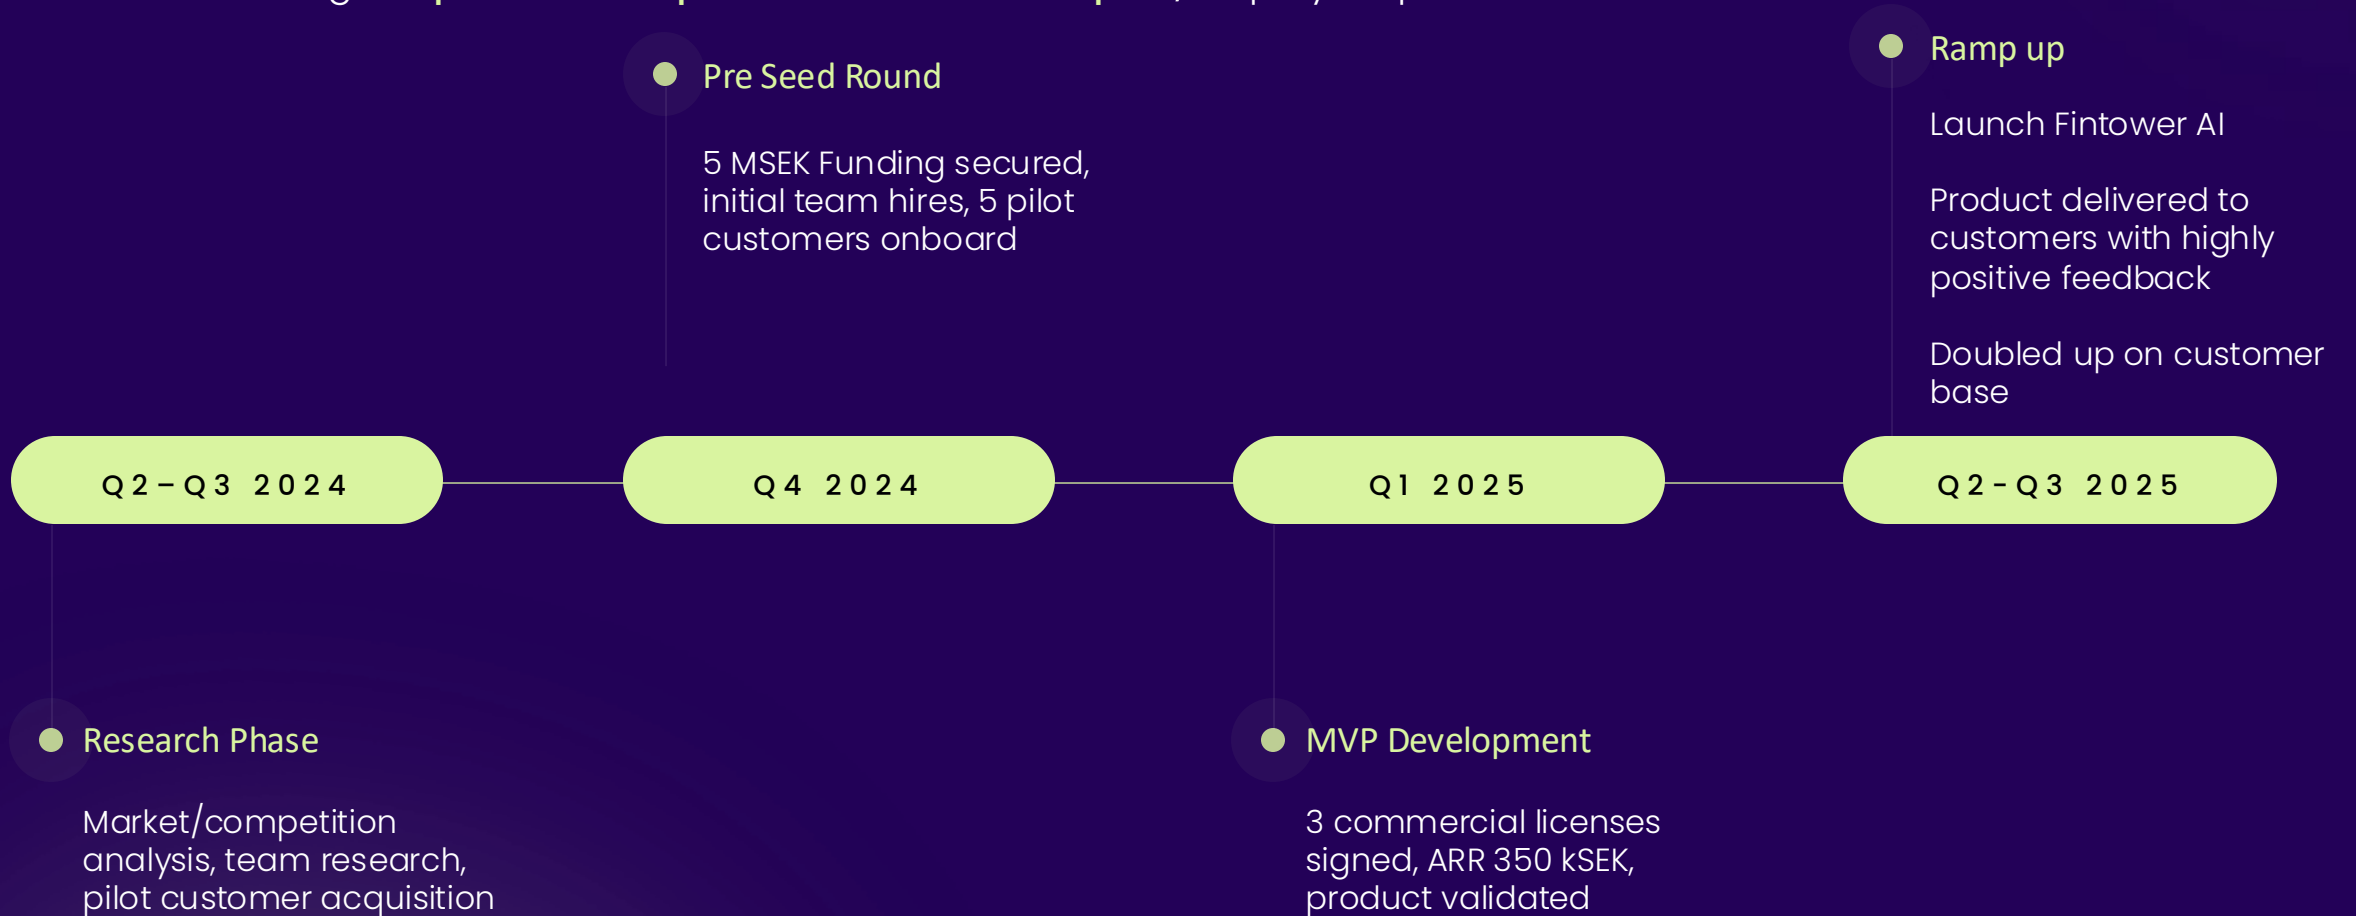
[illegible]

Pre Seed Round

5 MSEK Funding secured, initial team hires, 5 pilot customers onboard

Ramp up

Launch Fintower AI

Product delivered to customers with highly positive feedback

Doubled up on customer base

Q2–Q3 2024

Q4 2024

Q1 2025

Q2-Q3 2025

Research Phase

Market/competition analysis, team research, pilot customer acquisition

MVP Development

3 commercial licenses signed, ARR 350 kSEK, product validated